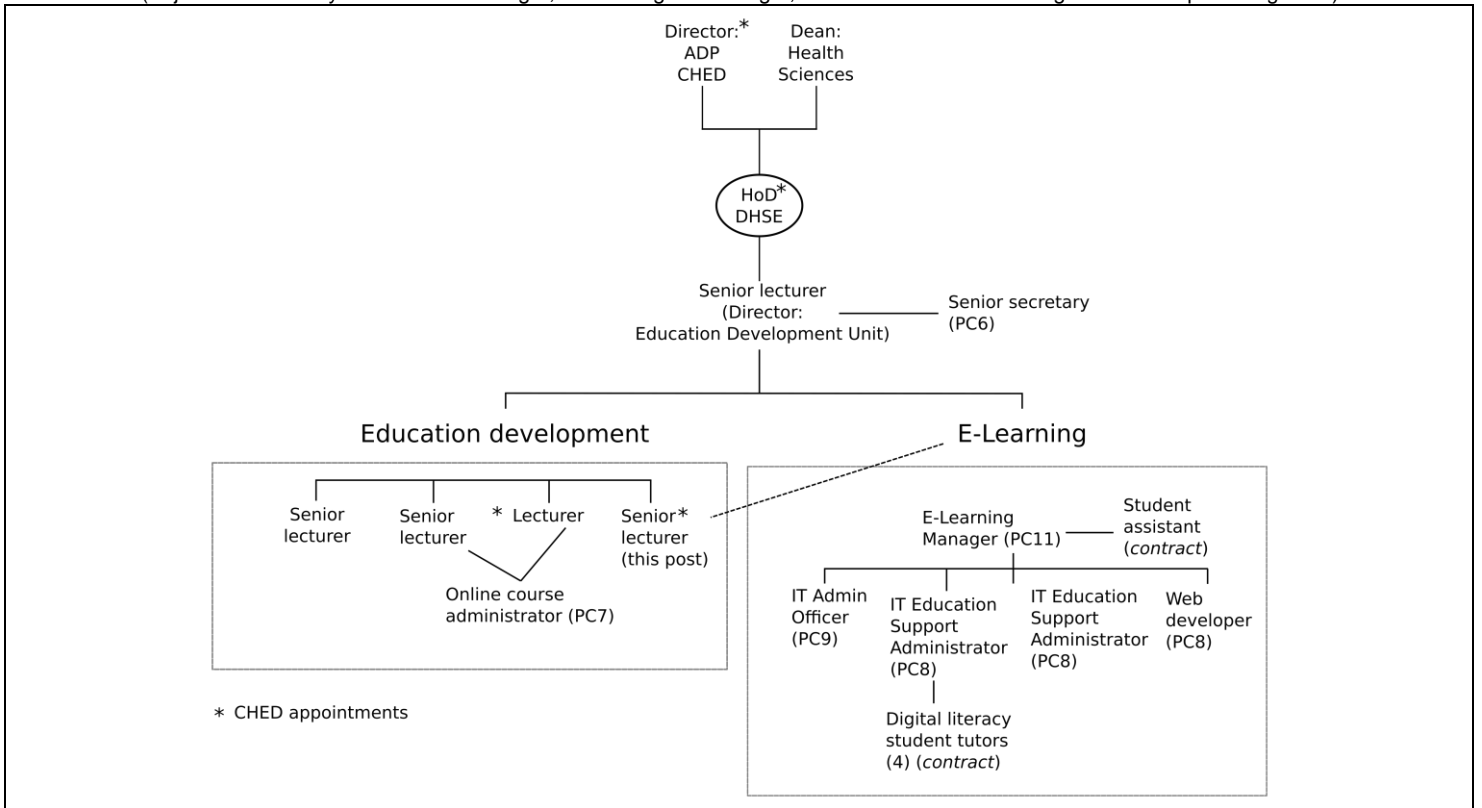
Director:* ADP CHED

Dean: Health Sciences

HoD* DHSE

Senior lecturer (Director: Education Development Unit)

Senior secretary (PC6)

Education development

E-Learning

Senior lecturer

Senior lecturer

* Lecturer

Senior* lecturer (this post)

Online course administrator (PC7)

E-Learning Manager (PC11)

Student assistant (*contract*)

IT Admin Officer (PC9)

IT Education Support Administrator (PC8)

IT Education Support Administrator (PC8)

Web developer (PC8)

Digital literacy student tutors (4) (*contract*)

* CHED appointments